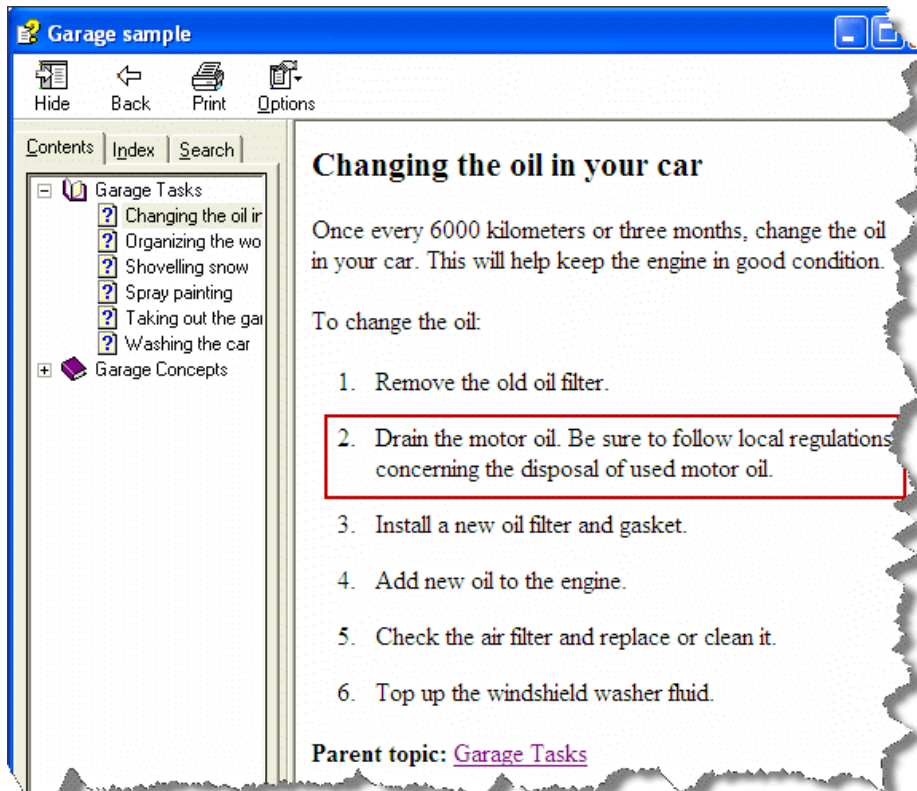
Garage sample

Hide Back Print Options

Contents | Index | Search

Garage Tasks
Changing the oil ir
Organizing the wo
Shovelling snow
Spray painting
Taking out the gai
Washing the car
Garage Concepts

Changing the oil in your car

Once every 6000 kilometers or three months, change the oil in your car. This will help keep the engine in good condition.

To change the oil:

1. Remove the old oil filter.

2. Drain the motor oil. Be sure to follow local regulations concerning the disposal of used motor oil.

3. Install a new oil filter and gasket.

4. Add new oil to the engine.

5. Check the air filter and replace or clean it.

6. Top up the windshield washer fluid.

Parent topic: Garage Tasks